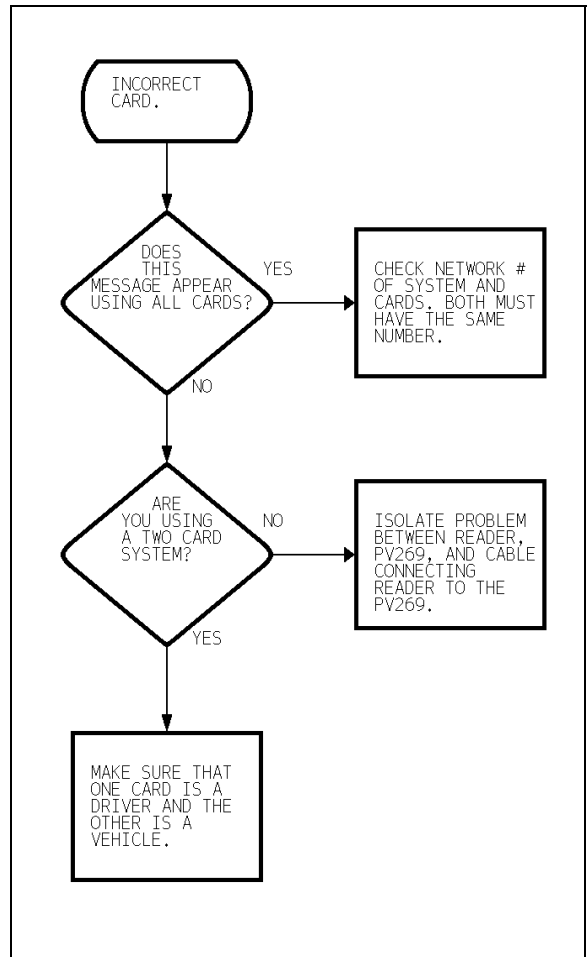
INCORRECT CARD.

DOES THIS MESSAGE APPEAR USING ALL CARDS?

YES

CHECK NETWORK # OF SYSTEM AND CARDS. BOTH MUST HAVE THE SAME NUMBER.

NO

ARE YOU USING A TWO CARD SYSTEM?

NO

ISOLATE PROBLEM BETWEEN READER, PV269, AND CABLE CONNECTING READER TO THE PV269.

YES

MAKE SURE THAT ONE CARD IS A DRIVER AND THE OTHER IS A VEHICLE.